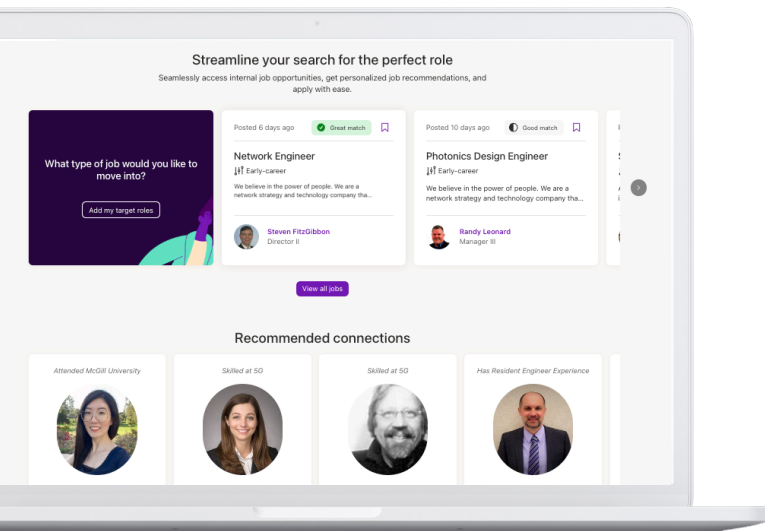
Streamline your search for the perfect role

Seamlessly access internal job opportunities, get personalized job recommendations, and apply with ease.

What type of job would you like to move into?

Add my target roles

Posted 6 days ago

Great match

Network Engineer

Early-career

We believe in the power of people. We are a network strategy and technology company tha...

Steven FitzGibbon
Director II

Posted 10 days ago

Good match

Photonics Design Engineer

Early-career

We believe in the power of people. We are a network strategy and technology company tha...

Randy Leonard
Manager III

View all jobs

Recommended connections

Attended McGill University

Skilled at 5G

Skilled at 5G

Has Resident Engineer Experience